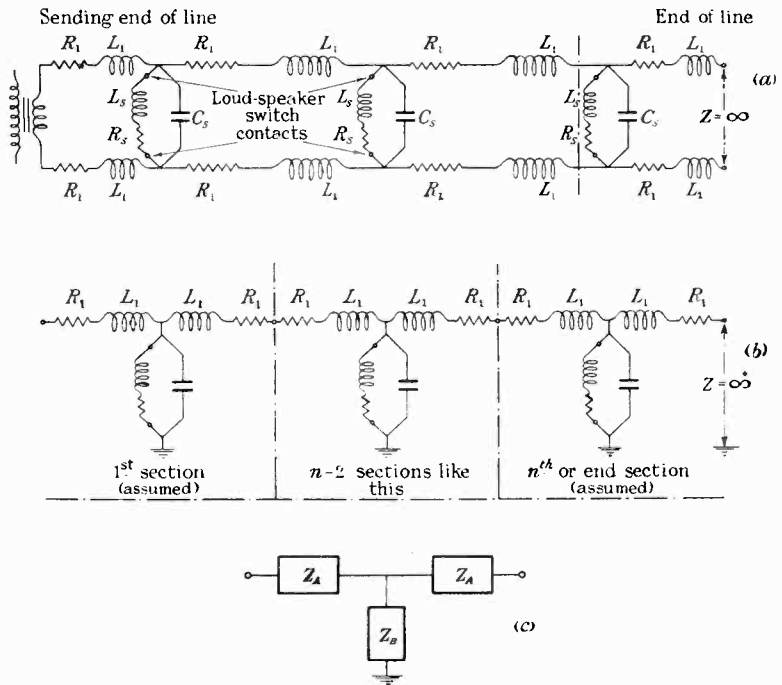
Sending end of line

End of line

$R_1$ $L_1$ $R_1$ $L_1$ $R_1$ $L_1$ $R_1$ $L_1$

$L_s$ $C_s$ Loud-speaker switch contacts $L_s$ $C_s$ $L_s$ $C_s$

$R_s$ $R_s$ $R_s$

$Z=\infty$

(a)

$R_1$ $L_1$ $R_1$ $L_1$ $R_1$ $L_1$ $R_1$ $L_1$

$R_1$ $L_1$ $L_1$ $R_1$ $R_1$ $L_1$ $L_1$ $R_1$ $R_1$ $L_1$ $L_1$ $R_1$

(b)

$Z=\infty$

1$^{st}$ section (assumed)

$n-2$ sections like this

$n^{th}$ or end section (assumed)

$Z_A$ $Z_A$

$Z_B$

(c)